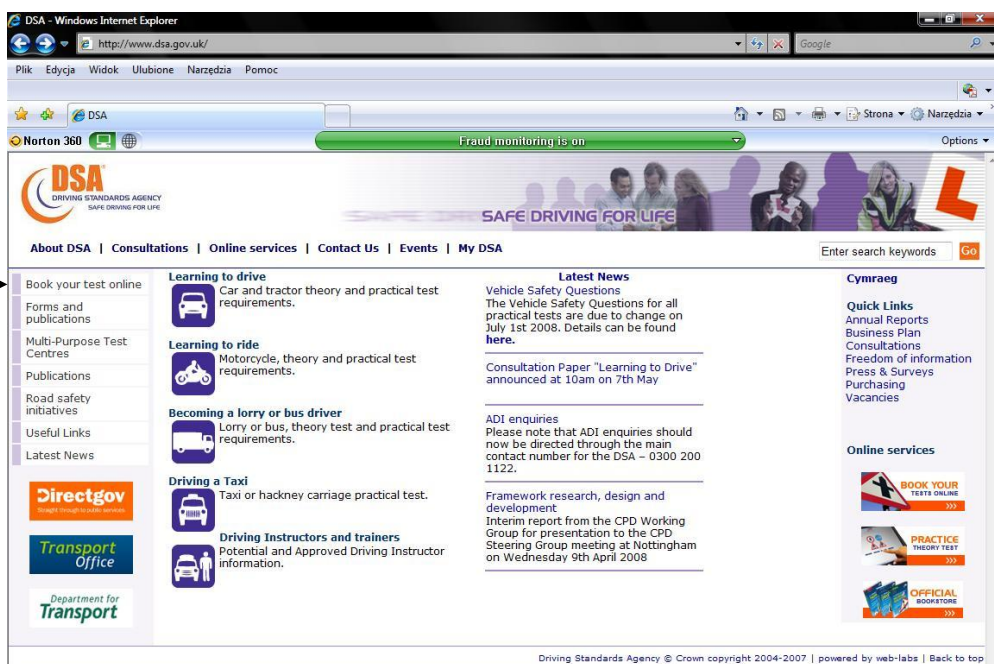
DSA - Windows Internet Explorer

http://www.dsa.gov.uk/

Google

Plik Edycja Widok Ulubione Narzędzia Pomoc

DSA

Strona ▾ Narzędzia ▾

Norton 360

Fraud monitoring is on

Options ▾

DSA
DRIVING STANDARDS AGENCY
SAFE DRIVING FOR LIFE

SAFE DRIVING FOR LIFE

About DSA | Consultations | Online services | Contact Us | Events | My DSA

Enter search keywords Go

Book your test online
Forms and publications
Multi-Purpose Test Centres
Publications
Road safety initiatives
Useful Links
Latest News

Directgov
Straight through to public services

Transport Office

Department for Transport

Learning to drive
Car and tractor theory and practical test requirements.

Learning to ride
Motorcycle, theory and practical test requirements.

Becoming a lorry or bus driver
Lorry or bus, theory test and practical test requirements.

Driving a Taxi
Taxi or hackney carriage practical test.

Driving Instructors and trainers
Potential and Approved Driving Instructor information.

Latest News

Vehicle Safety Questions
The Vehicle Safety Questions for all practical tests are due to change on July 1st 2008. Details can be found here.

Consultation Paper "Learning to Drive" announced at 10am on 7th May

ADI enquiries
Please note that ADI enquiries should now be directed through the main contact number for the DSA – 0300 200 1122.

Framework research, design and development
Interim report from the CPD Working Group for presentation to the CPD Steering Group meeting at Nottingham on Wednesday 9th April 2008

Cymraeg

Quick Links
Annual Reports
Business Plan
Consultations
Freedom of information
Press & Surveys
Purchasing
Vacancies

Online services

BOOK YOUR TESTS ONLINE

PRACTICE THEORY TEST

OFFICIAL BOOKSTORE

Driving Standards Agency © Crown copyright 2004-2007 | powered by web-labs | Back to top